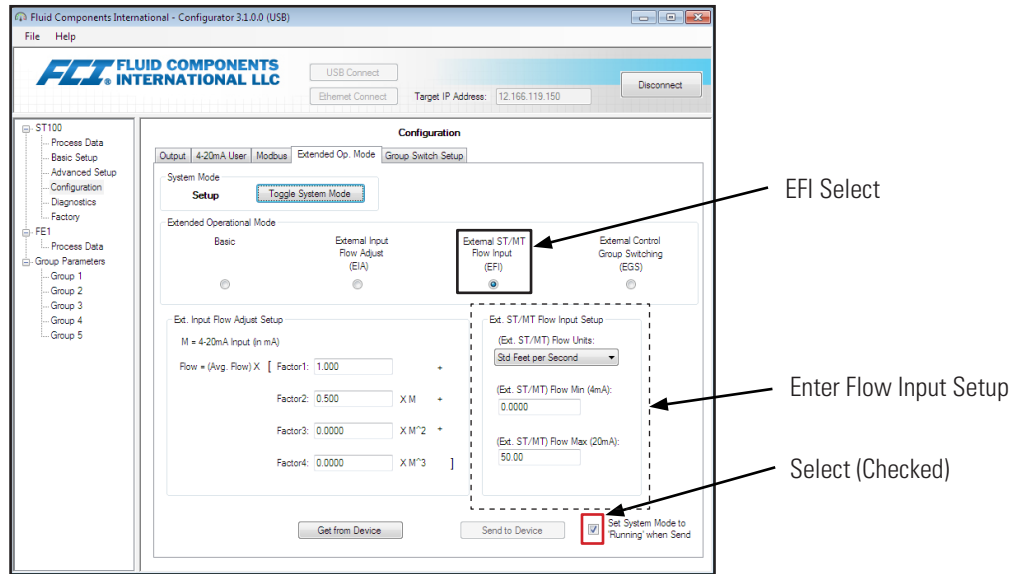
Fluid Components International - Configurator 3.1.0.0 (USB)

File Help

FCI FLUID COMPONENTS INTERNATIONAL LLC

USB Connect

Ethernet Connect

Target IP Address: 12.166.119.150

Disconnect

ST100
Process Data
Basic Setup
Advanced Setup
Configuration
Diagnostics
Factory
FE1
Process Data
Group Parameters
Group 1
Group 2
Group 3
Group 4
Group 5

Configuration

Output | 4-20mA User | Modbus | Extended Op. Mode | Group Switch Setup

System Mode
Setup
Toggle System Mode

Extended Operational Mode
Basic
External Input Flow Adjust (EIA)
External ST/MT Flow Input (EFI)
External Control Group Switching (EGS)

Ext. Input Flow Adjust Setup
M = 4-20mA Input (in mA)
Flow = (Avg. Flow) X [ Factor1: 1.000 +
Factor2: 0.500 X M +
Factor3: 0.0000 X M^2 +
Factor4: 0.0000 X M^3 ]

Ext. ST/MT Flow Input Setup
(Ext. ST/MT) Flow Units:
Std Feet per Second
(Ext. ST/MT) Flow Min (4mA):
0.0000
(Ext. ST/MT) Flow Max (20mA):
50.00

Get from Device

Send to Device

Set System Mode to 'Running' when Send

EFI Select

Enter Flow Input Setup

Select (Checked)